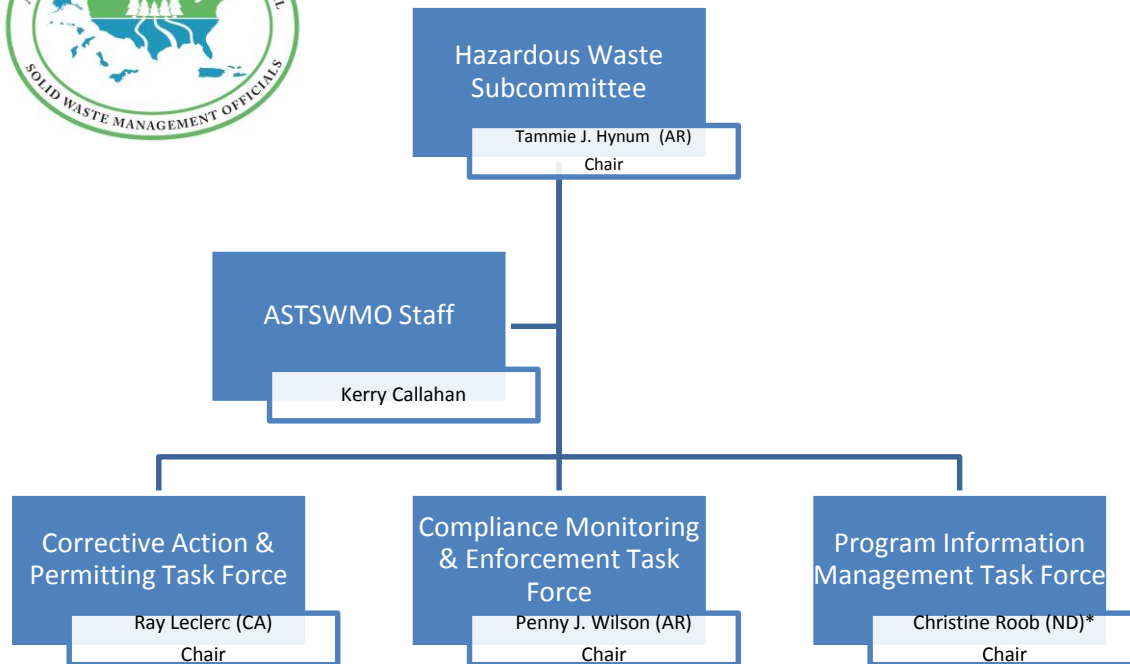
SOLID WASTE MANAGEMENT OFFICIALS

Hazardous Waste Subcommittee

Tammie J. Hynum (AR)
Chair

ASTSWMO Staff

Kerry Callahan

Corrective Action & Permitting Task Force

Ray Leclerc (CA)
Chair

Compliance Monitoring & Enforcement Task Force

Penny J. Wilson (AR)
Chair

Program Information Management Task Force

Christine Roob (ND)*
Chair